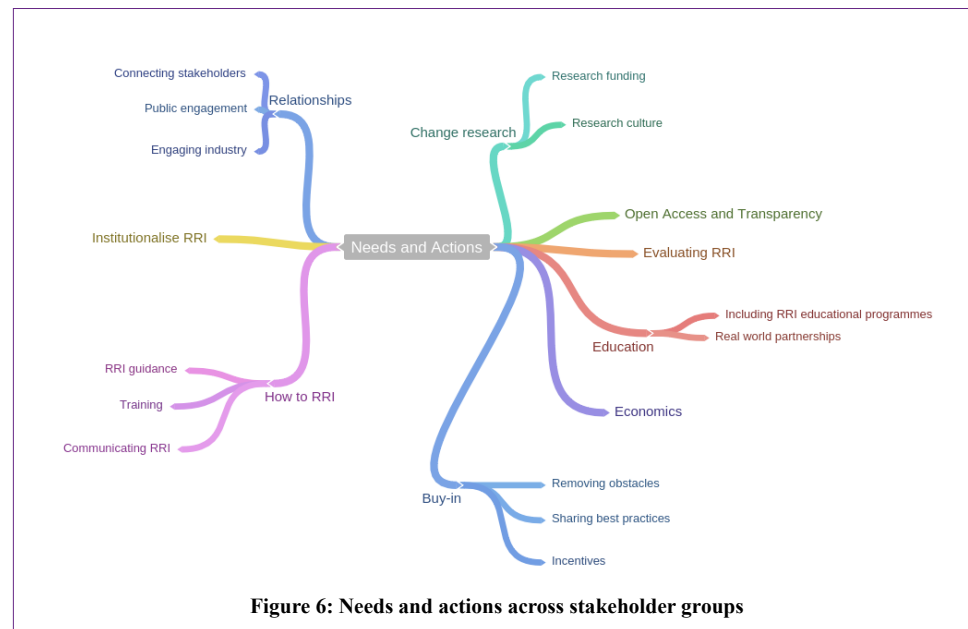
Needs and Actions

Relationships
Connecting stakeholders
Public engagement
Engaging industry

Change research
Research funding
Research culture

Open Access and Transparency

Evaluating RRI

Education
Including RRI educational programmes
Real world partnerships

Economics

Buy-in
Removing obstacles
Sharing best practices
Incentives

How to RRI
RRI guidance
Training
Communicating RRI

Institutionalise RRI

Figure 6: Needs and actions across stakeholder groups